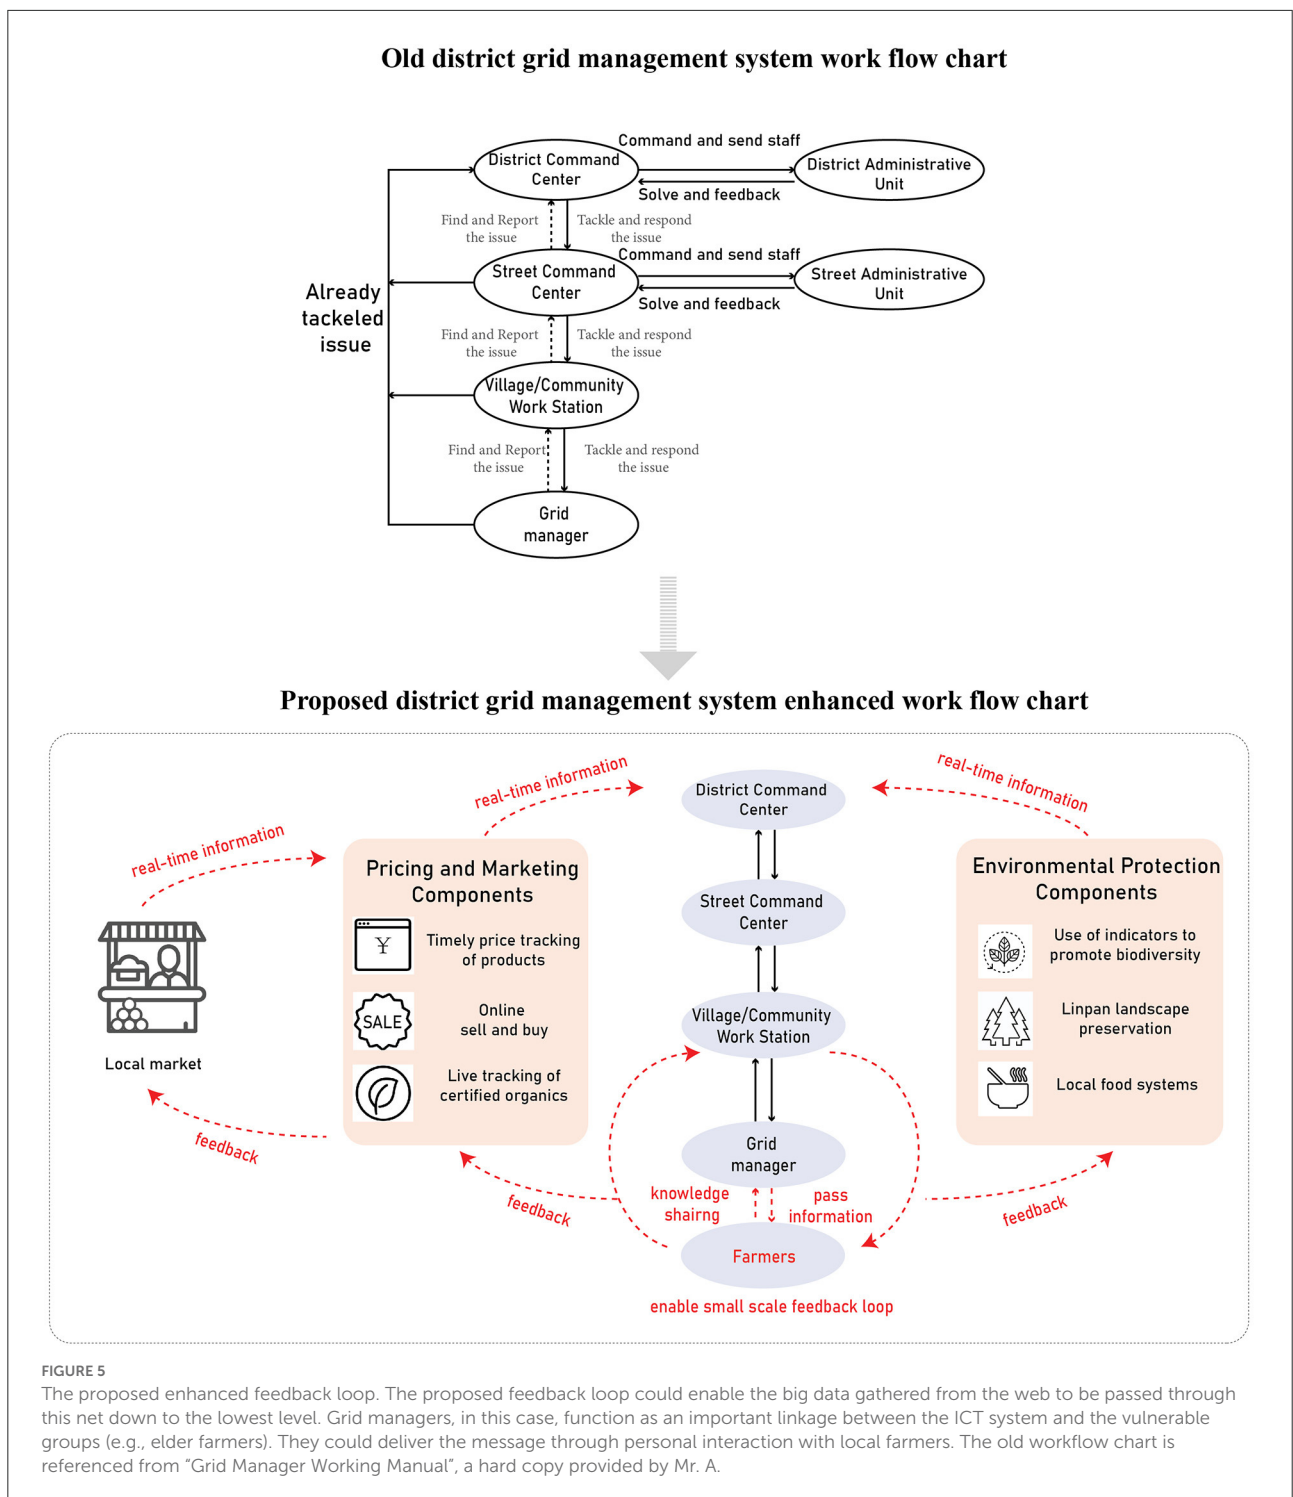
Old district grid management system work flow chart

Command and send staff

District Command Center

District Administrative Unit

Solve and feedback

Find and Report the issue

Tackle and respond the issue

Command and send staff

Already tackeled issue

Street Command Center

Street Administrative Unit

Solve and feedback

Find and Report the issue

Tackle and respond the issue

Village/Community Work Station

Find and Report the issue

Tackle and respond the issue

Grid manager

Proposed district grid management system enhanced work flow chart

real-time information

real-time information

real-time information

District Command Center

Pricing and Marketing Components

Timely price tracking of products

Online sell and buy

Live tracking of certified organics

SALE

¥

Street Command Center

Village/Community Work Station

Environmental Protection Components

Use of indicators to promote biodiversity

Linpan landscape preservation

Local food systems

Local market

feedback

feedback

Grid manager

knowledge shairng

pass information

Farmers

feedback

enable small scale feedback loop

FIGURE 5

The proposed enhanced feedback loop. The proposed feedback loop could enable the big data gathered from the web to be passed through this net down to the lowest level. Grid managers, in this case, function as an important linkage between the ICT system and the vulnerable groups (e.g., elder farmers). They could deliver the message through personal interaction with local farmers. The old workflow chart is referenced from "Grid Manager Working Manual", a hard copy provided by Mr. A.